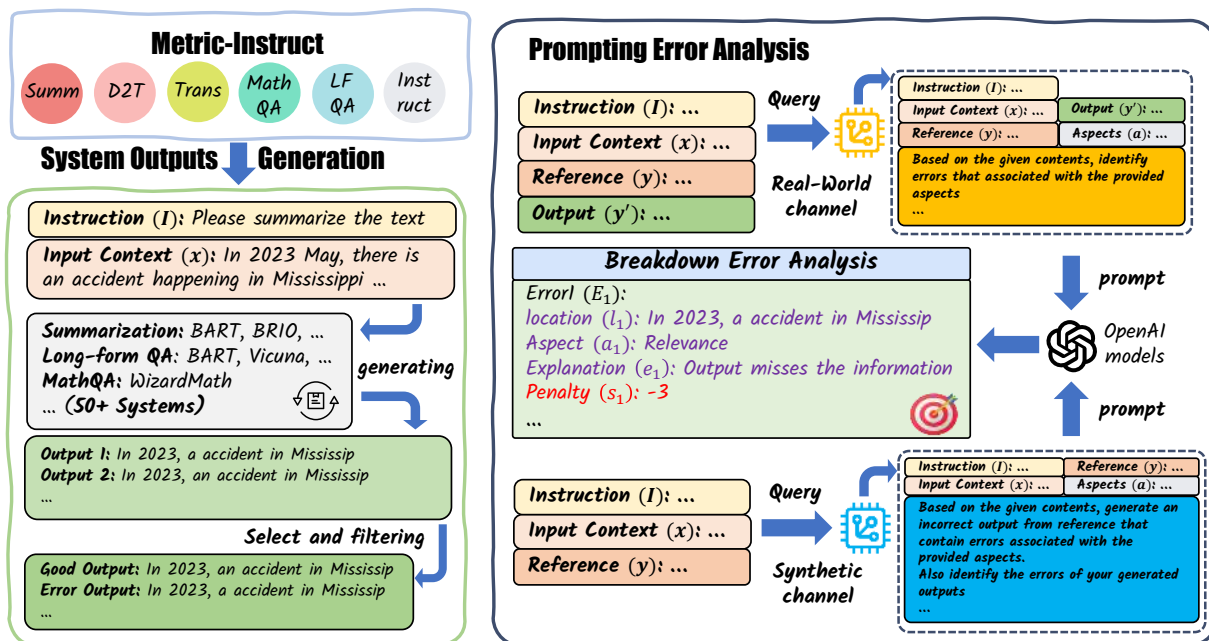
Metric-Instruct

Summ D2T Trans Math QA LF QA Inst ruct

System Outputs Generation

Instruction $(I)$: Please summarize the text

Input Context $(x)$: In 2023 May, there is an accident happening in Mississippi ...

Summarization: BART, BRIO, ...
Long-form QA: BART, Vicuna, ...
MathQA: WizardMath
... (50+ Systems)

generating

Output 1: In 2023, a accident in Mississip
Output 2: In 2023, an accident in Mississip
...

Select and filtering

Good Output: In 2023, an accident in Mississip
Error Output: In 2023, a accident in Mississip

Prompting Error Analysis

Instruction $(I)$: ...
Input Context $(x)$: ...
Reference $(y)$: ...
Output $(y')$: ...

Query

Real-World channel

Instruction $(I)$: ...
Input Context $(x)$: ...
Output $(y')$: ...
Reference $(y)$: ...
Aspects $(a)$: ...
Based on the given contents, identify errors that associated with the provided aspects
...

prompt

Breakdown Error Analysis

ErrorI $(E_1)$:
location $(l_1)$: In 2023, a accident in Mississip
Aspect $(a_1)$: Relevance
Explanation $(e_1)$: Output misses the information
Penalty $(s_1)$: -3
...

OpenAI models

prompt

Instruction $(I)$: ...
Input Context $(x)$: ...
Reference $(y)$: ...

Query

Synthetic channel

Instruction $(I)$: ...
Reference $(y)$: ...
Input Context $(x)$: ...
Aspects $(a)$: ...
Based on the given contents, generate an incorrect output from reference that contain errors associated with the provided aspects.
Also identify the errors of your generated outputs
...